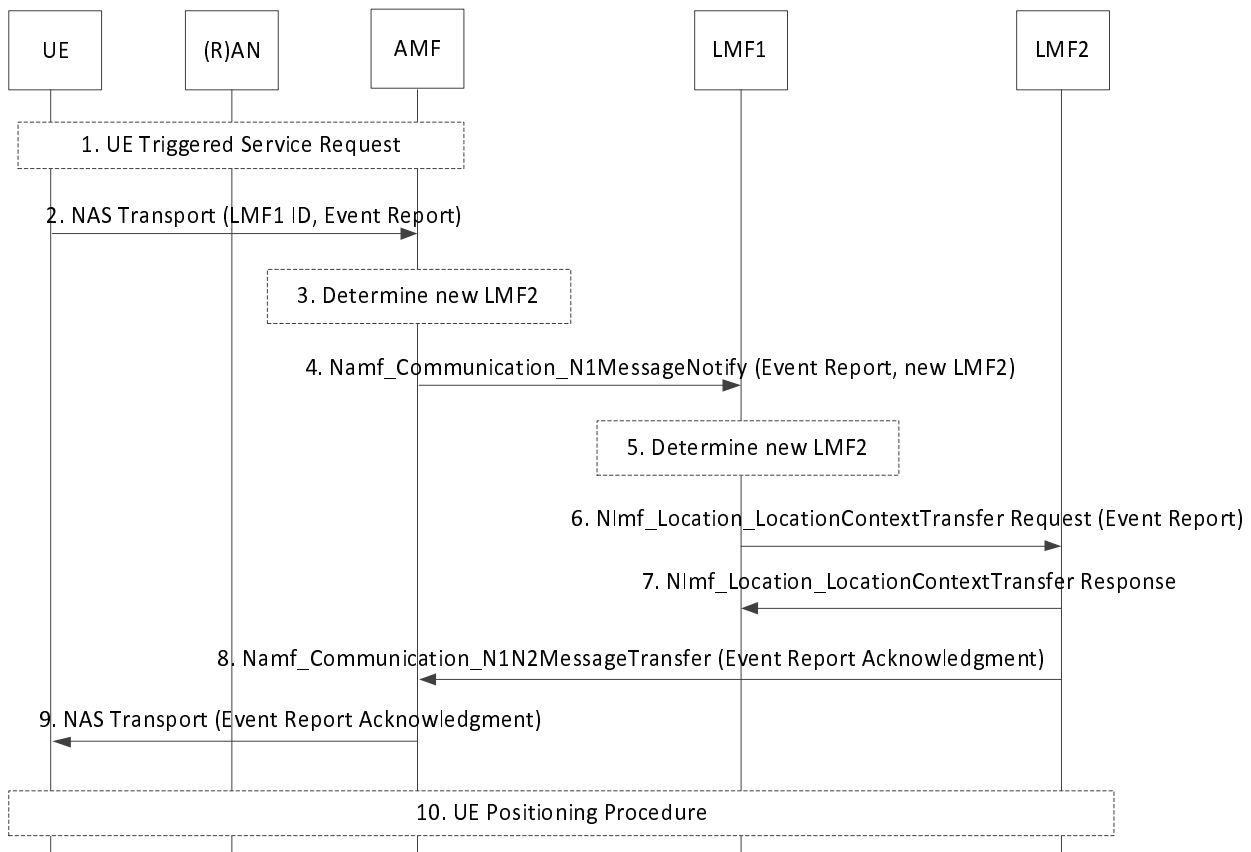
UE

(R)AN

AMF

LMF1

LMF2

1. UE Triggered Service Request

2. NAS Transport (LMF1 ID, Event Report)

3. Determine new LMF2

4. Namf_Communication_N1MessageNotify (Event Report, new LMF2)

5. Determine new LMF2

6. Nlmf_Location_LocationContextTransfer Request (Event Report)

7. Nlmf_Location_LocationContextTransfer Response

8. Namf_Communication_N1N2MessageTransfer (Event Report Acknowledgment)

9. NAS Transport (Event Report Acknowledgment)

10. UE Positioning Procedure